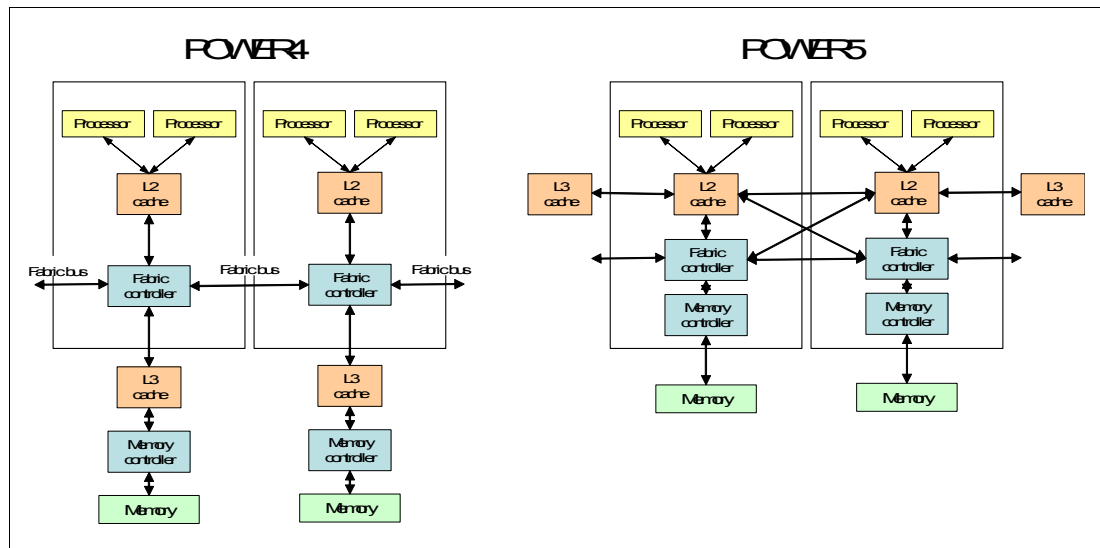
POWER4

Processor Processor Processor Processor

L2 cache L2 cache

Fabric bus Fabric controller Fabric bus Fabric controller Fabric bus

L3 cache L3 cache

Memory controller Memory controller

Memory Memory

POWER5

Processor Processor Processor Processor

L3 cache L2 cache L2 cache L3 cache

Fabric controller Fabric controller

Memory controller Memory controller

Memory Memory